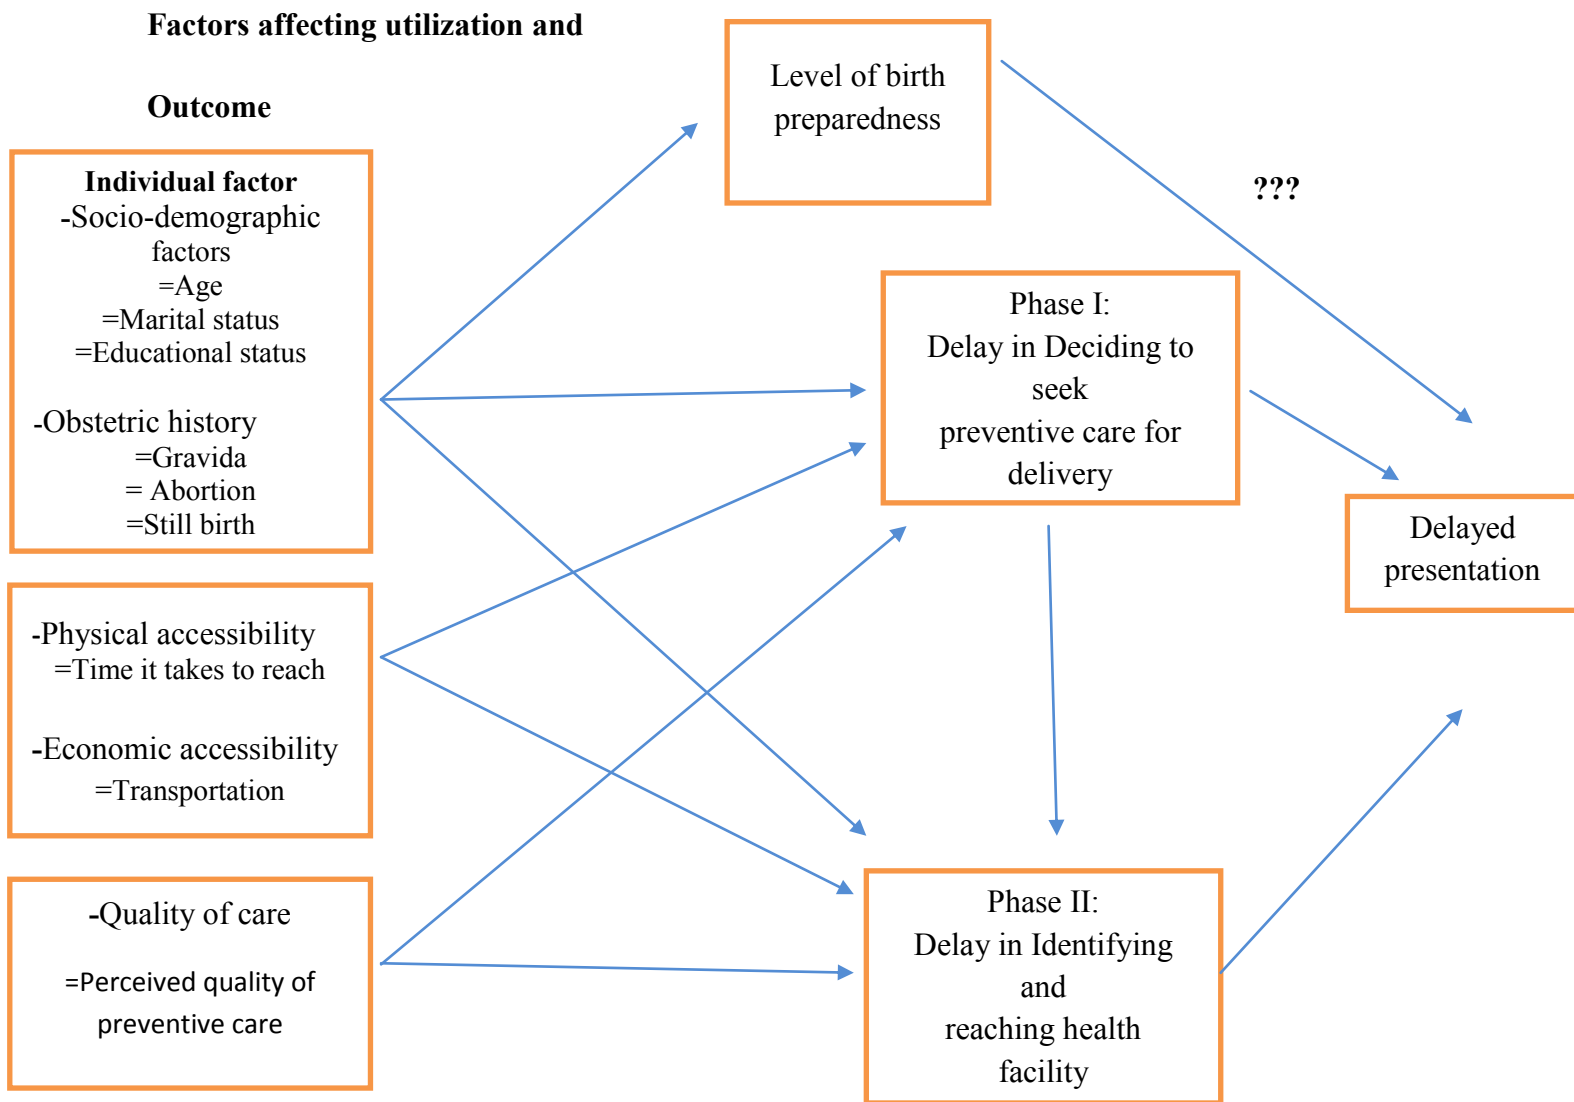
Factors affecting utilization and

Outcome

Individual factor
-Socio-demographic factors
=Age
=Marital status
=Educational status

-Obstetric history
=Gravida
= Abortion
=Still birth

-Physical accessibility
=Time it takes to reach

-Economic accessibility
=Transportation

-Quality of care

=Perceived quality of preventive care

Level of birth preparedness

???

Phase I:
Delay in Deciding to seek
preventive care for delivery

Delayed presentation

Phase II:
Delay in Identifying and
reaching health facility